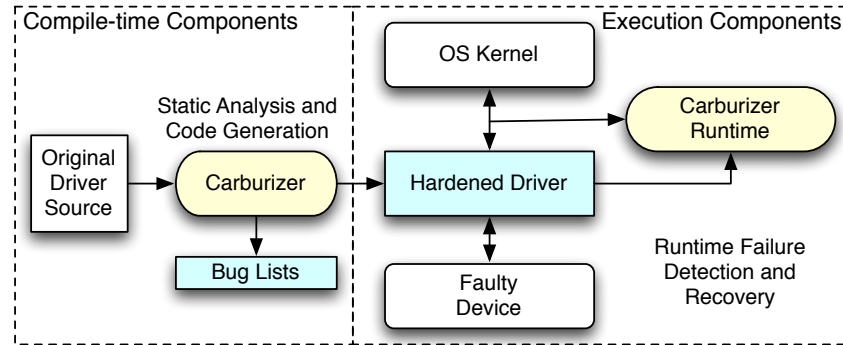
Compile-time Components

Static Analysis and Code Generation

Original Driver Source

Carburizer

Bug Lists

Execution Components

OS Kernel

Carburizer Runtime

Hardened Driver

Faulty Device

Runtime Failure Detection and Recovery